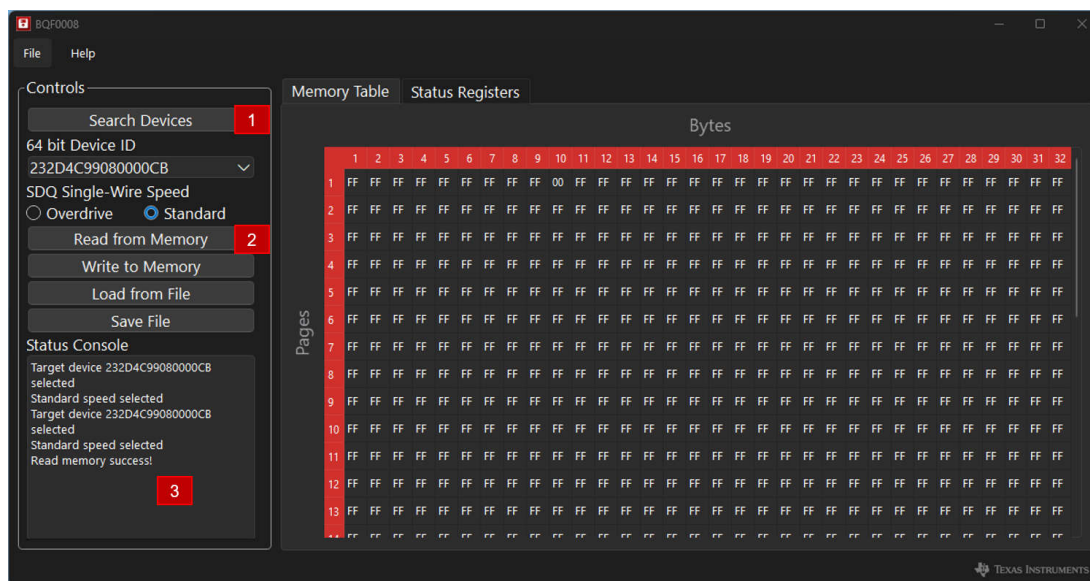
BQF0008

File Help

Controls

Search Devices 1

64 bit Device ID

232D4C99080000CB

SDQ Single-Wire Speed

Overdrive Standard

Read from Memory 2

Write to Memory

Load from File

Save File

Status Console

Target device 232D4C99080000CB selected
Standard speed selected
Target device 232D4C99080000CB selected
Standard speed selected
Read memory success!

3

Memory Table Status Registers

Bytes

Pages

| | 1 | 2 | 3 | 4 | 5 | 6 | 7 | 8 | 9 | 10 | 11 | 12 | 13 | 14 | 15 | 16 | 17 | 18 | 19 | 20 | 21 | 22 | 23 | 24 | 25 | 26 | 27 | 28 | 29 | 30 | 31 | 32 |
|---|---|---|---|---|---|---|---|---|---|---|---|---|---|---|---|---|---|---|---|---|---|---|---|---|---|---|---|---|---|---|---|---|
| 1 | FF | FF | FF | FF | FF | FF | FF | FF | FF | 00 | FF | FF | FF | FF | FF | FF | FF | FF | FF | FF | FF | FF | FF | FF | FF | FF | FF | FF | FF | FF | FF | FF |
| 2 | FF | FF | FF | FF | FF | FF | FF | FF | FF | FF | FF | FF | FF | FF | FF | FF | FF | FF | FF | FF | FF | FF | FF | FF | FF | FF | FF | FF | FF | FF | FF | FF |
| 3 | FF | FF | FF | FF | FF | FF | FF | FF | FF | FF | FF | FF | FF | FF | FF | FF | FF | FF | FF | FF | FF | FF | FF | FF | FF | FF | FF | FF | FF | FF | FF | FF |
| 4 | FF | FF | FF | FF | FF | FF | FF | FF | FF | FF | FF | FF | FF | FF | FF | FF | FF | FF | FF | FF | FF | FF | FF | FF | FF | FF | FF | FF | FF | FF | FF | FF |
| 5 | FF | FF | FF | FF | FF | FF | FF | FF | FF | FF | FF | FF | FF | FF | FF | FF | FF | FF | FF | FF | FF | FF | FF | FF | FF | FF | FF | FF | FF | FF | FF | FF |
| 6 | FF | FF | FF | FF | FF | FF | FF | FF | FF | FF | FF | FF | FF | FF | FF | FF | FF | FF | FF | FF | FF | FF | FF | FF | FF | FF | FF | FF | FF | FF | FF | FF |
| 7 | FF | FF | FF | FF | FF | FF | FF | FF | FF | FF | FF | FF | FF | FF | FF | FF | FF | FF | FF | FF | FF | FF | FF | FF | FF | FF | FF | FF | FF | FF | FF | FF |
| 8 | FF | FF | FF | FF | FF | FF | FF | FF | FF | FF | FF | FF | FF | FF | FF | FF | FF | FF | FF | FF | FF | FF | FF | FF | FF | FF | FF | FF | FF | FF | FF | FF |
| 9 | FF | FF | FF | FF | FF | FF | FF | FF | FF | FF | FF | FF | FF | FF | FF | FF | FF | FF | FF | FF | FF | FF | FF | FF | FF | FF | FF | FF | FF | FF | FF | FF |
| 10 | FF | FF | FF | FF | FF | FF | FF | FF | FF | FF | FF | FF | FF | FF | FF | FF | FF | FF | FF | FF | FF | FF | FF | FF | FF | FF | FF | FF | FF | FF | FF | FF |
| 11 | FF | FF | FF | FF | FF | FF | FF | FF | FF | FF | FF | FF | FF | FF | FF | FF | FF | FF | FF | FF | FF | FF | FF | FF | FF | FF | FF | FF | FF | FF | FF | FF |
| 12 | FF | FF | FF | FF | FF | FF | FF | FF | FF | FF | FF | FF | FF | FF | FF | FF | FF | FF | FF | FF | FF | FF | FF | FF | FF | FF | FF | FF | FF | FF | FF | FF |
| 13 | FF | FF | FF | FF | FF | FF | FF | FF | FF | FF | FF | FF | FF | FF | FF | FF | FF | FF | FF | FF | FF | FF | FF | FF | FF | FF | FF | FF | FF | FF | FF | FF |

TEXAS INSTRUMENTS